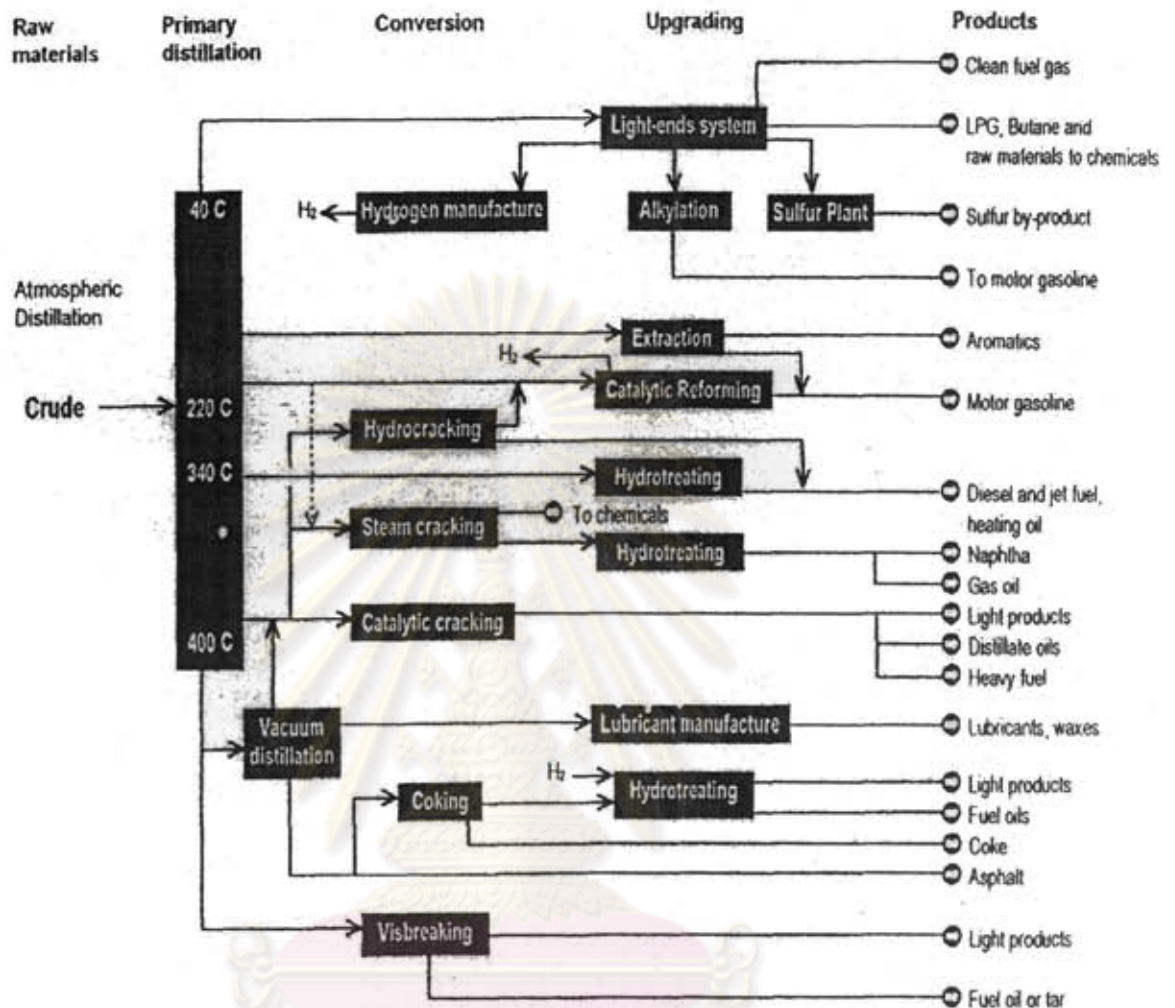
Raw materials

Primary distillation

Conversion

Upgrading

Products

Clean fuel gas

Light-ends system

LPG, Butane and raw materials to chemicals

40 C

$H_2$

Hydgogen manufacture

Alkylation

Sulfur Plant

Sulfur by-product

To motor gasoline

Atmospheric Distillation

Extraction

Aromatics

$H_2$

Catalytic Reforming

Crude

220 C

Motor gasoline

Hydrocracking

340 C

Hydrotreating

Diesel and jet fuel, heating oil

Steam cracking

To chemicals

Hydrotreating

Naphtha

Gas oil

Catalytic cracking

Light products

400 C

Distillate oils

Heavy fuel

Vacuum distillation

Lubricant manufacture

Lubricants, waxes

$H_2$

Hydrotreating

Coking

Light products

Fuel oils

Coke

Asphalt

Visbreaking

Light products

Fuel oil or tar